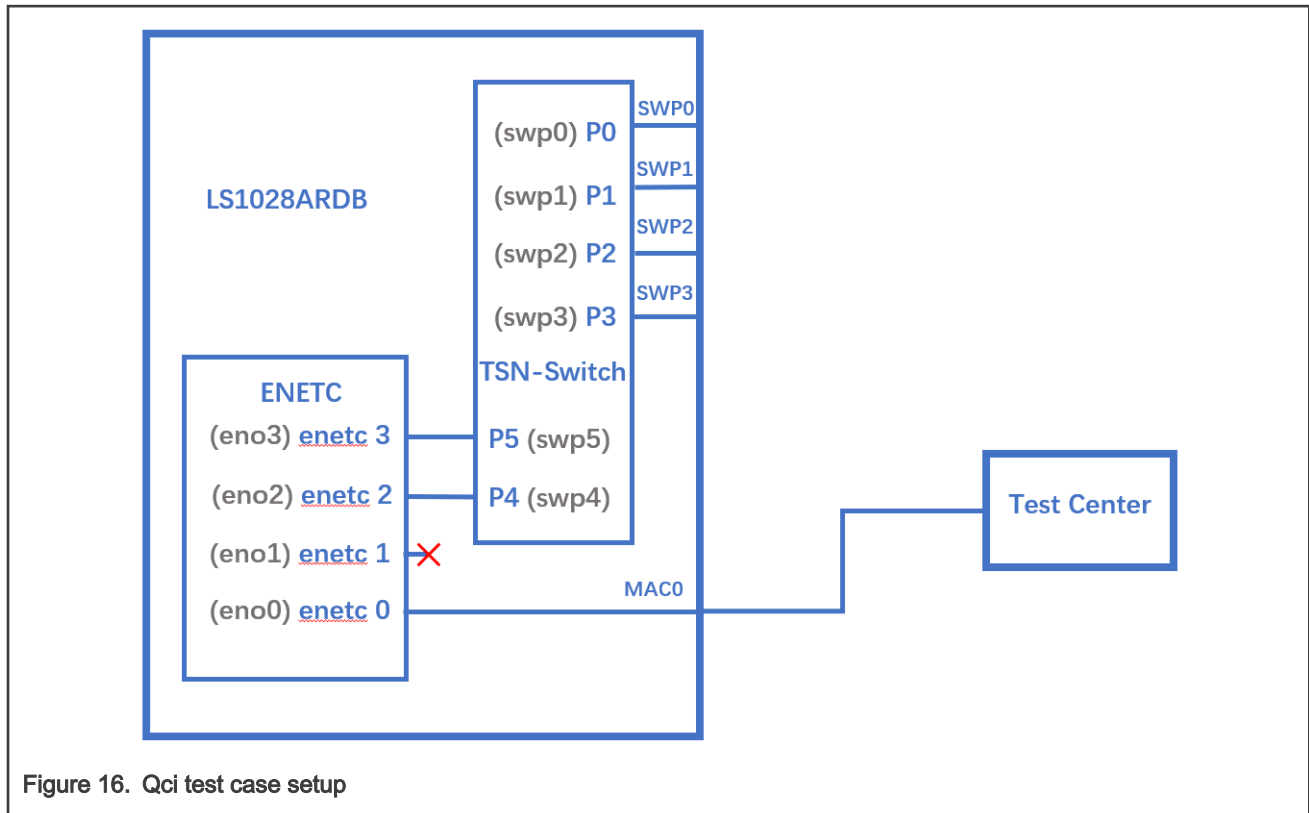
LS1028ARDB

(swp0) P0
SWP0
(swp1) P1
SWP1
(swp2) P2
SWP2
(swp3) P3
SWP3
TSN-Switch

ENETC
(eno3) enetc 3
(eno2) enetc 2
(eno1) enetc 1
(eno0) enetc 0

P5 (swp5)
P4 (swp4)

MAC0

Test Center

Figure 16. Qci test case setup